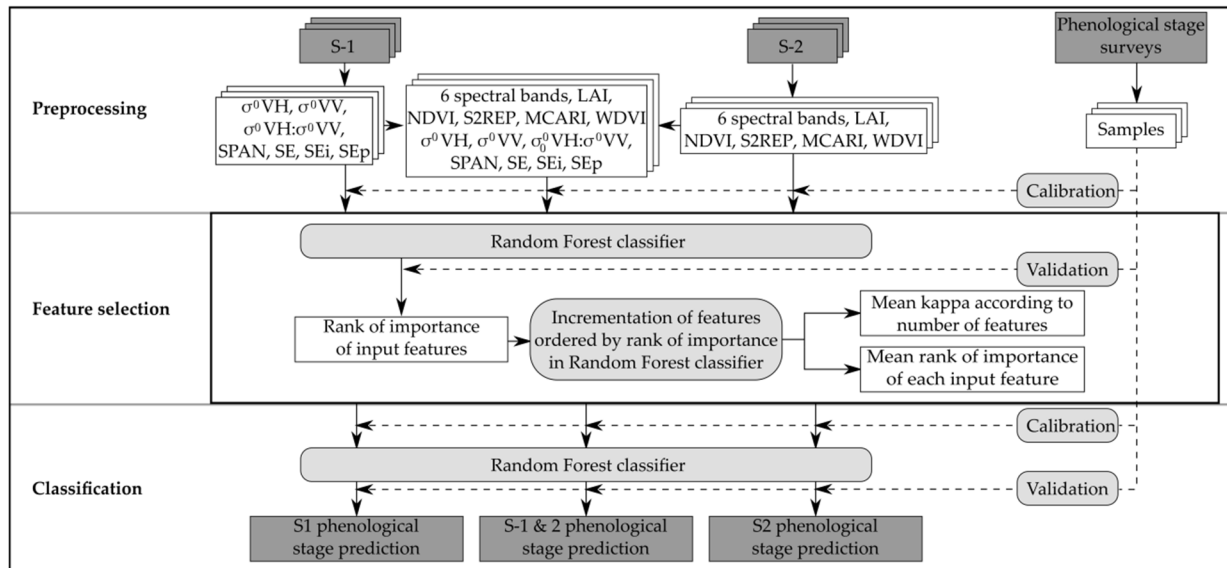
S-1

S-2

Phenological stage surveys

Preprocessing

$\sigma^0$VH, $\sigma^0$VV, $\sigma^0$VH:$\sigma^0$VV, SPAN, SE, SEi, SEp

6 spectral bands, LAI, NDVI, S2REP, MCARI, WDVI $\sigma^0$VH, $\sigma^0$VV, $\sigma_0^0$VH:$\sigma^0$VV, SPAN, SE, SEi, SEp

6 spectral bands, LAI, NDVI, S2REP, MCARI, WDVI

Samples

Calibration

Random Forest classifier

Validation

Feature selection

Rank of importance of input features

Incrementation of features ordered by rank of importance in Random Forest classifier

Mean kappa according to number of features

Mean rank of importance of each input feature

Calibration

Random Forest classifier

Classification

Validation

S1 phenological stage prediction

S-1 & 2 phenological stage prediction

S2 phenological stage prediction